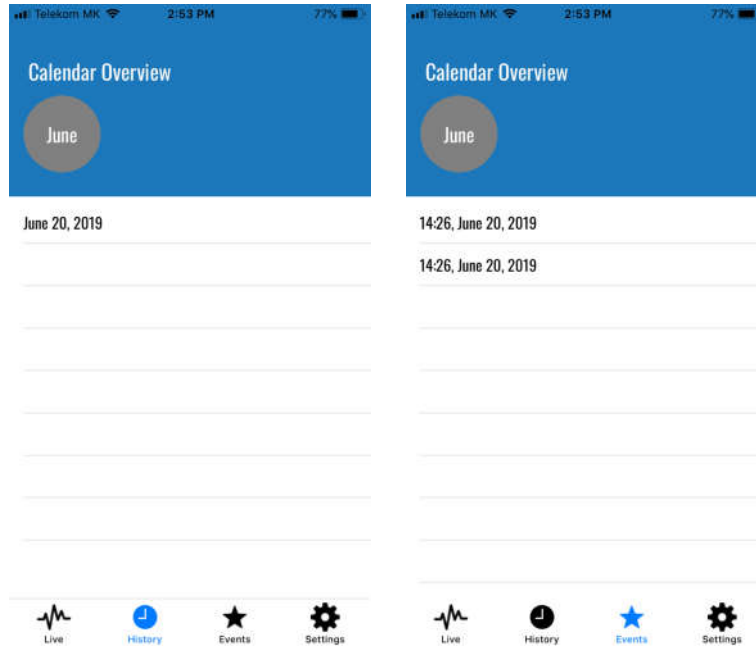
Telekom MK 2:53 PM 77%

Calendar Overview

June

June 20, 2019

Live History Events Settings

Telekom MK 2:53 PM 77%

Calendar Overview

June

14:26, June 20, 2019

14:26, June 20, 2019

Live History Events Settings